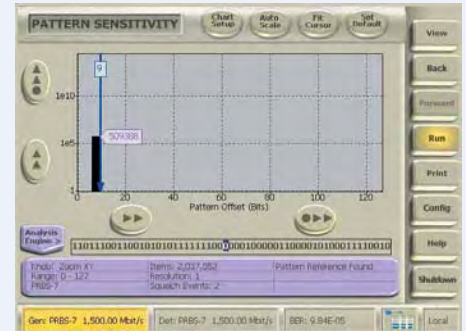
PATTERN SENSITIVITY

Chart Setup

Auto Scale

Fit Cursor

Set Default

View

Back

Forward

Run

Print

Config

Help

Shutdown

9

1e10

1e5

1

509388

0

20

40

60

80

100

120

Pattern Offset (Bits)

Analysis Engine >

1101110011001010101111111100100100001100001010001110010

Knob: Zoom XY
Range: 0 - 127
PRBS-7

Items: 2,037,052
Resolution: 1
Squelch Events: 2

Pattern Reference Found

Gen: PRBS-7 1,500.00 Mbit/s

Det: PRBS-7 1,500.00 Mbit/s

BER: 9.84E-05

Local